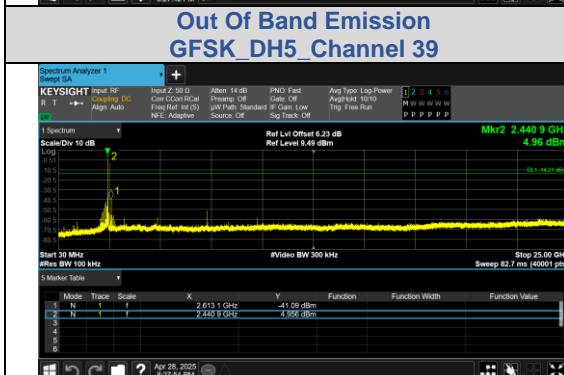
Out Of Band Emission
GFSK_DH5_Channel 39

Spectrum Analyzer 1
Swept SA

KEYSIGHT Input: RF Coupling: DC Align: Auto
Input Z: 50 Ω Corr CCorr RCal Freq Ref: Int (S) NFE: Adaptive
Atten: 14 dB Preamp: Off µW Path: Standard Source: Off
PNO: Fast Gate: Off IF Gain: Low Sig Track: Off
Avg Type: Log-Power Avg|Hold: 10/10 Trig: Free Run
1 2 3 4 5 6
M W W W W W
P P P P P P

1 Spectrum
Scale/Div 10 dB
Ref Lvl Offset 6.23 dB
Ref Level 9.49 dBm
Mkr2 2.440 9 GH
4.96 dBm
Log
-0.51
-10.5
-20.5
-30.5
-40.5
-50.5
-60.5
-70.5
-80.5
DL1 -14.21 dBm
2
1
Start 30 MHz
#Res BW 100 kHz
#Video BW 300 kHz
Stop 25.00 GH
Sweep 82.7 ms (40001 pts

5 Marker Table

| | Mode | Trace | Scale | X | Y | Function | Function Width | Function Value |
|---|---|---|---|---|---|---|---|---|
| 1 | N | 1 | f | 2.613 1 GHz | -41.09 dBm | | | |
| 2 | N | 1 | f | 2.440 9 GHz | 4.956 dBm | | | |
| 3 | | | | | | | | |
| 4 | | | | | | | | |
| 5 | | | | | | | | |
| 6 | | | | | | | | |

Apr 28, 2025
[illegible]